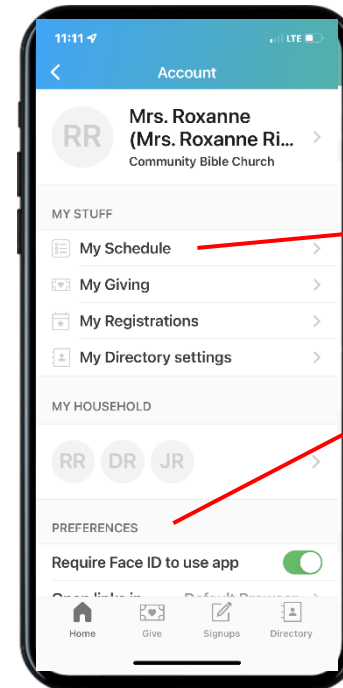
11:11
LTE
Account

RR
Mrs. Roxanne (Mrs. Roxanne Ri...
Community Bible Church

MY STUFF
My Schedule
My Giving
My Registrations
My Directory settings

MY HOUSEHOLD
RR DR JR

PREFERENCES
Require Face ID to use app
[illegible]

Home Give Signups Directory